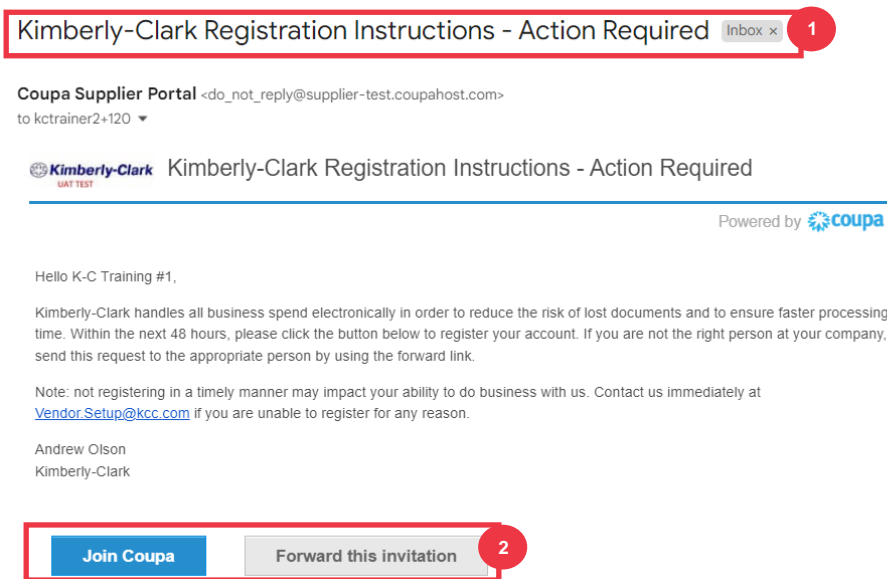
Kimberly-Clark Registration Instructions - Action Required Inbox ×

1

Coupa Supplier Portal <do_not_reply@supplier-test.coupahost.com>
to kctrainer2+120

Kimberly-Clark UAT TEST

Kimberly-Clark Registration Instructions - Action Required

Powered by coupa

Hello K-C Training #1,

Kimberly-Clark handles all business spend electronically in order to reduce the risk of lost documents and to ensure faster processing time. Within the next 48 hours, please click the button below to register your account. If you are not the right person at your company, send this request to the appropriate person by using the forward link.

Note: not registering in a timely manner may impact your ability to do business with us. Contact us immediately at Vendor.Setup@kcc.com if you are unable to register for any reason.

Andrew Olson
Kimberly-Clark

Join Coupa

Forward this invitation

2